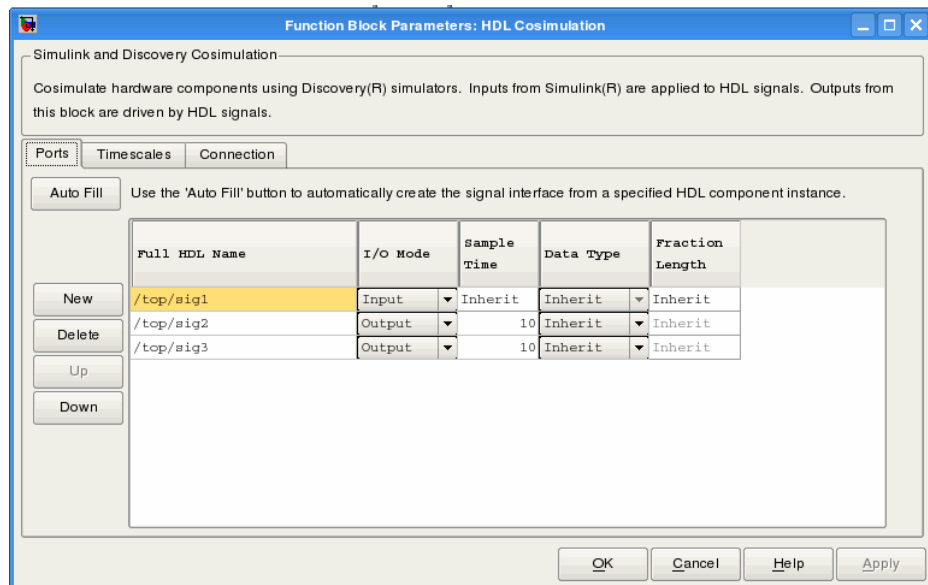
Function Block Parameters: HDL Cosimulation

Simulink and Discovery Cosimulation

Cosimulate hardware components using Discovery(R) simulators. Inputs from Simulink(R) are applied to HDL signals. Outputs from this block are driven by HDL signals.

Ports | Timescales | Connection

Auto Fill

Use the 'Auto Fill' button to automatically create the signal interface from a specified HDL component instance.

| Full HDL Name | I/O Mode | Sample Time | Data Type | Fraction Length |
|---|---|---|---|---|
| /top/sig1 | Input | Inherit | Inherit | Inherit |
| /top/sig2 | Output | 10 | Inherit | Inherit |
| /top/sig3 | Output | 10 | Inherit | Inherit |

New

Delete

Up

Down

OK | Cancel | Help | Apply